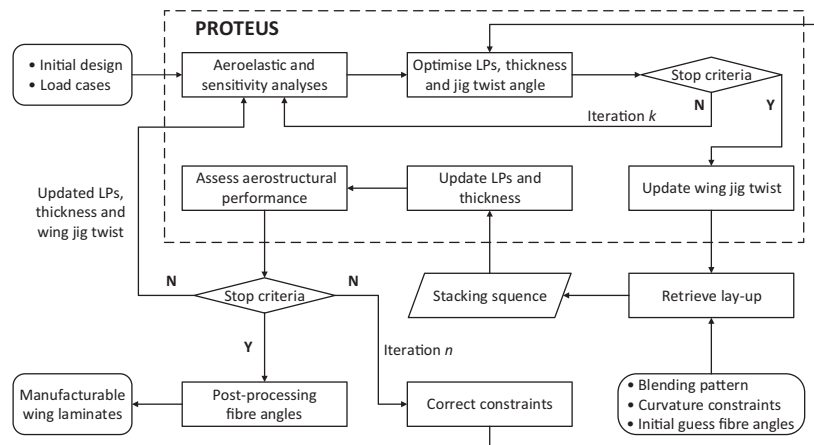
PROTEUS

• Initial design
• Load cases

Aeroelastic and sensitivity analyses

Optimise LPs, thickness and jig twist angle

Stop criteria

N

Y

Iteration $k$

Assess aerostructural performance

Update LPs and thickness

Update wing jig twist

Updated LPs, thickness and wing jig twist

N

Stop criteria

N

Stacking squence

Retrieve lay-up

Y

Iteration $n$

Manufacturable wing laminates

Post-processing fibre angles

Correct constraints

• Blending pattern
• Curvature constraints
• Initial guess fibre angles